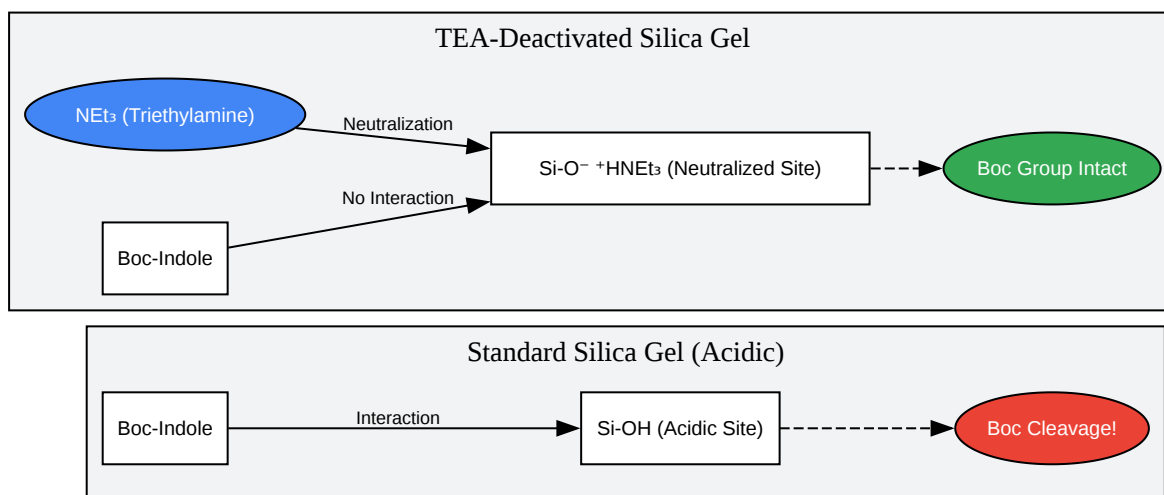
TEA-Deactivated Silica Gel

$NEt_3$ (Triethylamine)

Neutralization

No Interaction

Boc-Indole

$Si\text{-}O^- \ ^+HNEt_3$ (Neutralized Site)

Boc Group Intact

Standard Silica Gel (Acidic)

Boc-Indole

Interaction

Si-OH (Acidic Site)

Boc Cleavage!